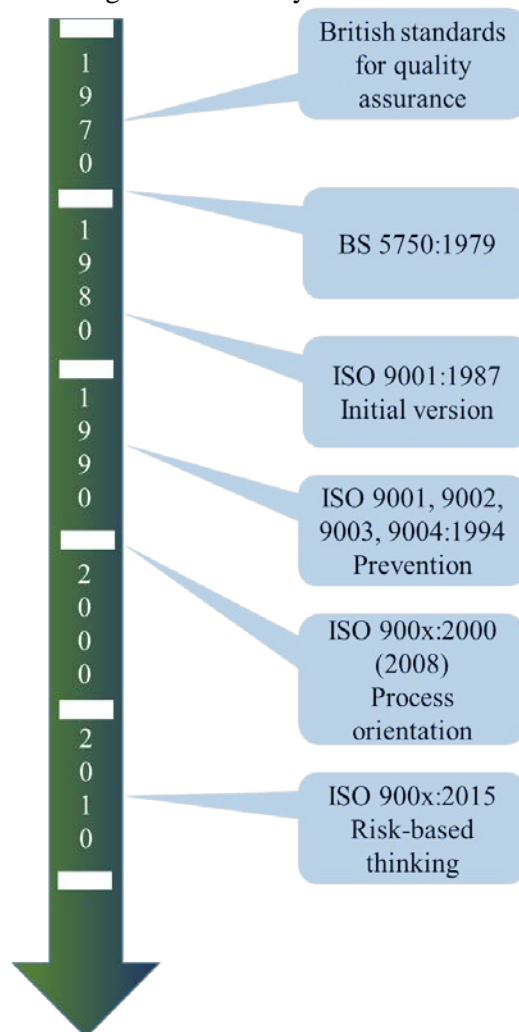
1970

British standards for quality assurance

1980

BS 5750:1979

1990

ISO 9001:1987 Initial version

2000

ISO 9001, 9002, 9003, 9004:1994 Prevention

2010

ISO 900x:2000 (2008) Process orientation

ISO 900x:2015 Risk-based thinking